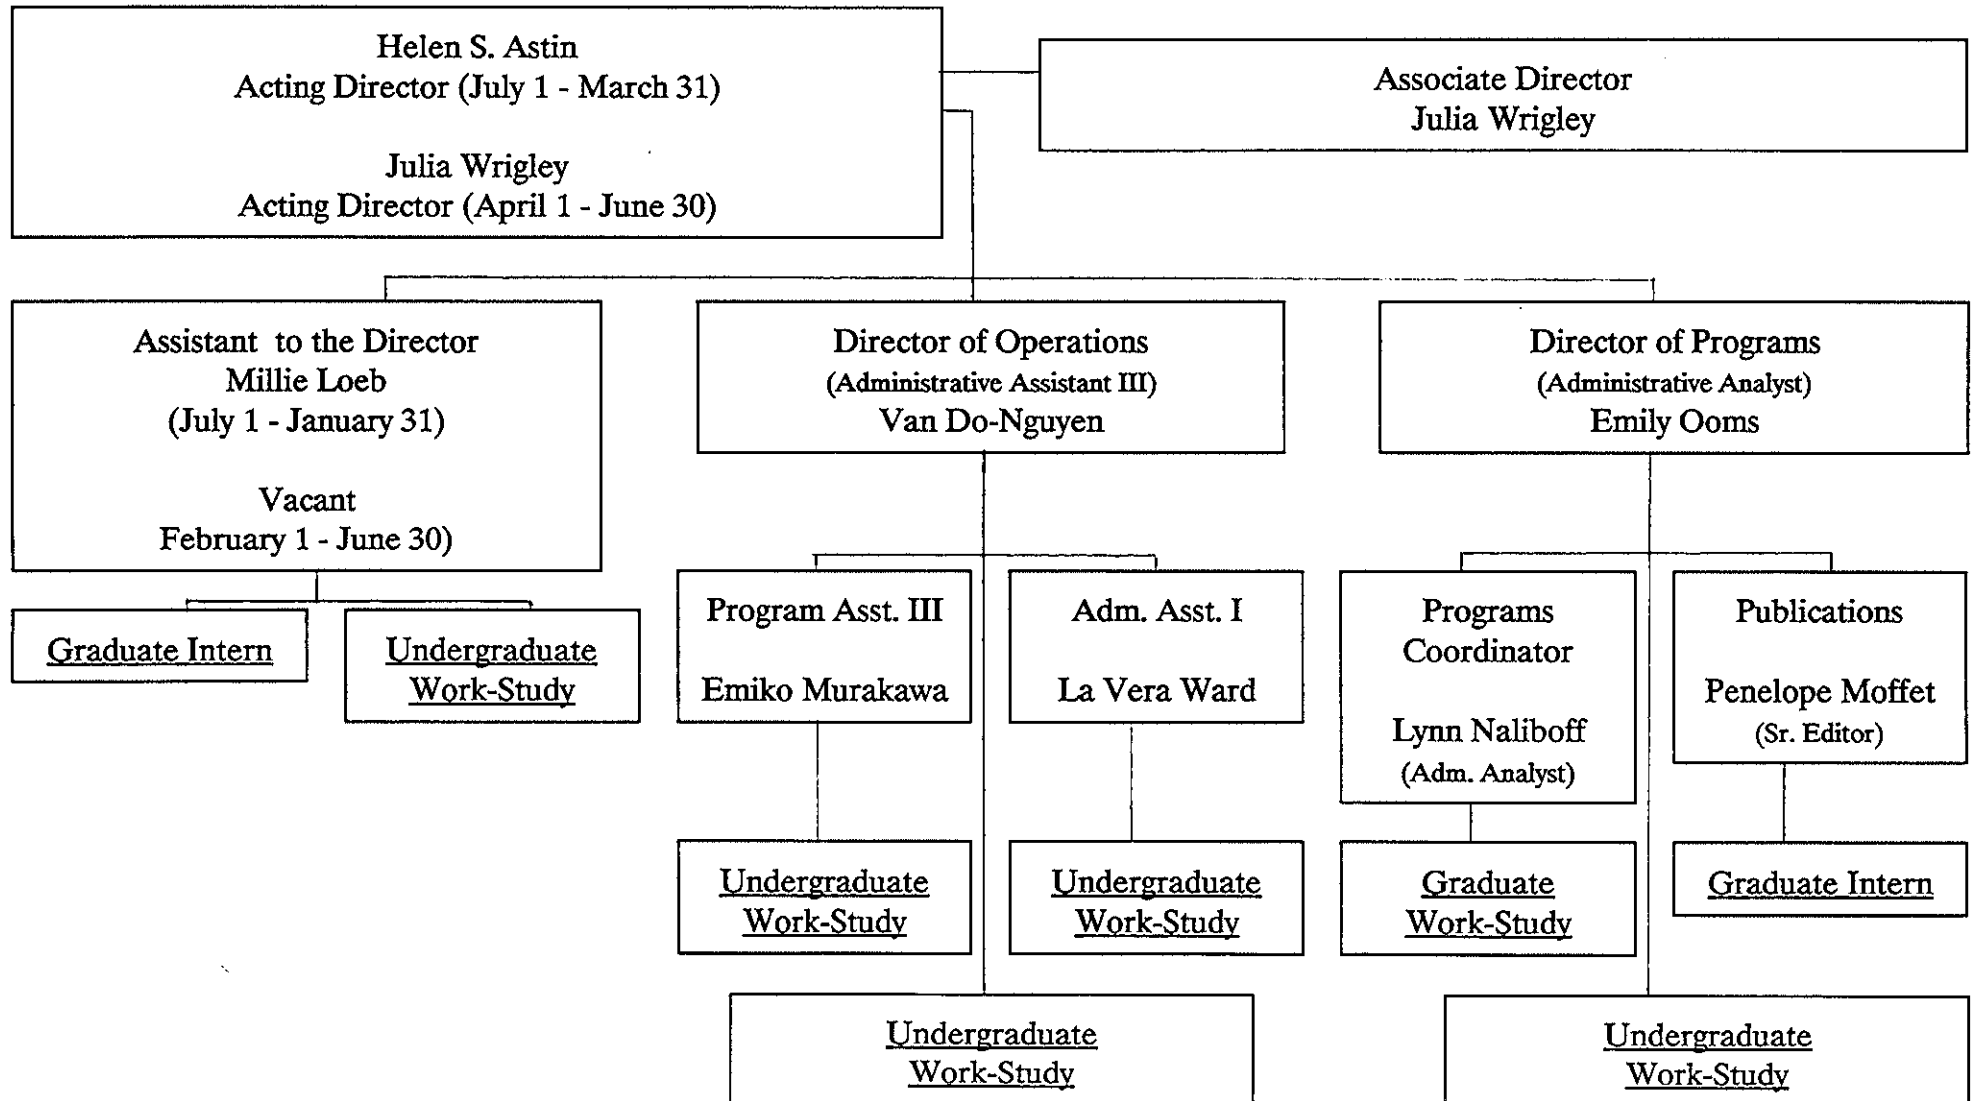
Helen S. Astin
Acting Director (July 1 - March 31)

Julia Wrigley
Acting Director (April 1 - June 30)

Associate Director
Julia Wrigley

Assistant to the Director
Millie Loeb
(July 1 - January 31)

Vacant
February 1 - June 30)

Director of Operations
(Administrative Assistant III)
Van Do-Nguyen

Director of Programs
(Administrative Analyst)
Emily Ooms

Graduate Intern

Undergraduate Work-Study

Program Asst. III

Emiko Murakawa

Adm. Asst. I

La Vera Ward

Programs Coordinator

Lynn Naliboff
(Adm. Analyst)

Publications

Penelope Moffet
(Sr. Editor)

Undergraduate Work-Study

Undergraduate Work-Study

Graduate Work-Study

Graduate Intern

Undergraduate Work-Study

Undergraduate Work-Study